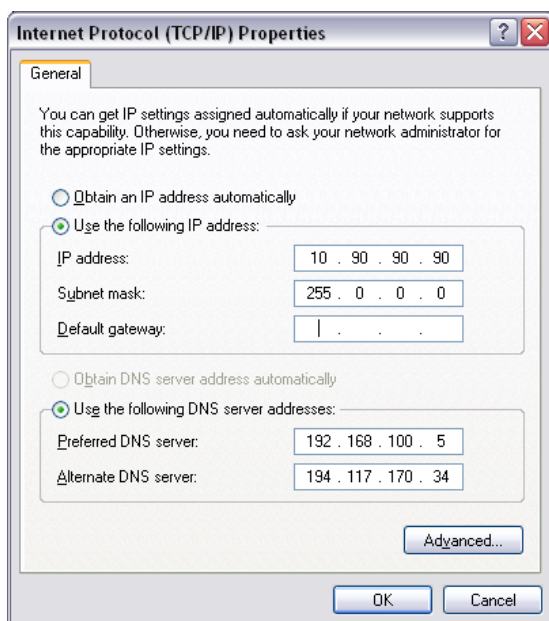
Internet Protocol (TCP/IP) Properties

?

General

You can get IP settings assigned automatically if your network supports this capability. Otherwise, you need to ask your network administrator for the appropriate IP settings.

Obtain an IP address automatically

Use the following IP address:

IP address: 10 . 90 . 90 . 90

Subnet mask: 255 . 0 . 0 . 0

Default gateway: . . .

Obtain DNS server address automatically

Use the following DNS server addresses:

Preferred DNS server: 192 . 168 . 100 . 5

Alternate DNS server: 194 . 117 . 170 . 34

Advanced...

OK

Cancel